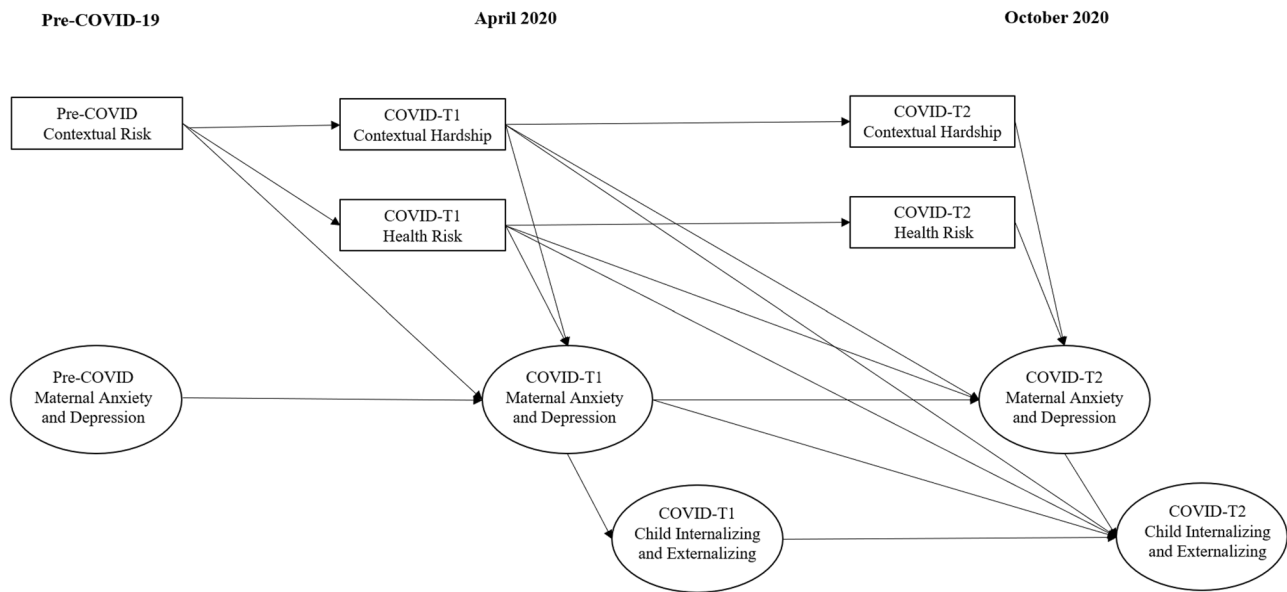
Pre-COVID-19

April 2020

October 2020

Pre-COVID Contextual Risk

COVID-T1 Contextual Hardship

COVID-T2 Contextual Hardship

COVID-T1 Health Risk

COVID-T2 Health Risk

Pre-COVID Maternal Anxiety and Depression

COVID-T1 Maternal Anxiety and Depression

COVID-T2 Maternal Anxiety and Depression

COVID-T1 Child Internalizing and Externalizing

COVID-T2 Child Internalizing and Externalizing